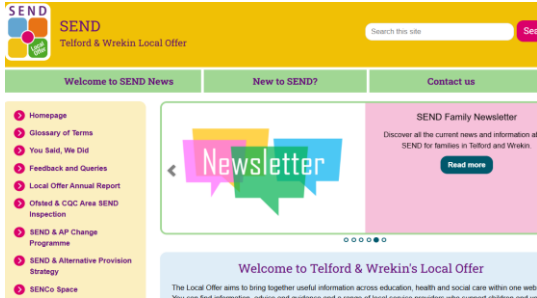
SEND

Local Offer

SEND
Telford & Wrekin Local Offer

Search this site

Sea

Welcome to SEND News

New to SEND?

Contact us

Homepage

Glossary of Terms

You Said, We Did

Feedback and Queries

Local Offer Annual Report

Ofsted & CQC Area SEND Inspection

SEND & AP Change Programme

SEND & Alternative Provision Strategy

SENCo Space

Newsletter

SEND Family Newsletter

Discover all the current news and information at SEND for families in Telford and Wrekin.

Read more

Welcome to Telford & Wrekin's Local Offer

The Local Offer aims to bring together useful information across education, health and social care within one web

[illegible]